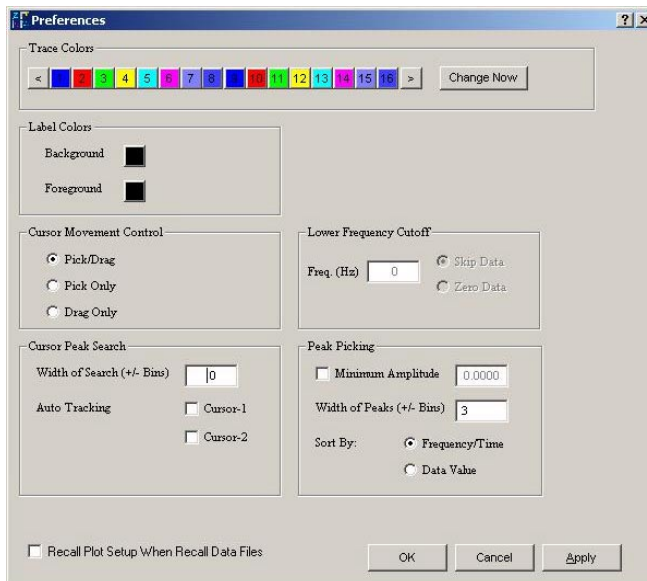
Preferences

?|×

Trace Colors

< 1 2 3 4 5 6 7 8 9 10 11 12 13 14 15 16 > Change Now

Label Colors

Background

Foreground

Cursor Movement Control

Pick/Drag

Pick Only

Drag Only

Lower Frequency Cutoff

Freq. (Hz) 0

Skip Data

Zero Data

Cursor Peak Search

Width of Search (+/- Bins) 0

Auto Tracking

Cursor-1

Cursor-2

Peak Picking

Minimum Amplitude 0.0000

Width of Peaks (+/- Bins) 3

Sort By:

Frequency/Time

Data Value

Recall Plot Setup When Recall Data Files

OK Cancel Apply